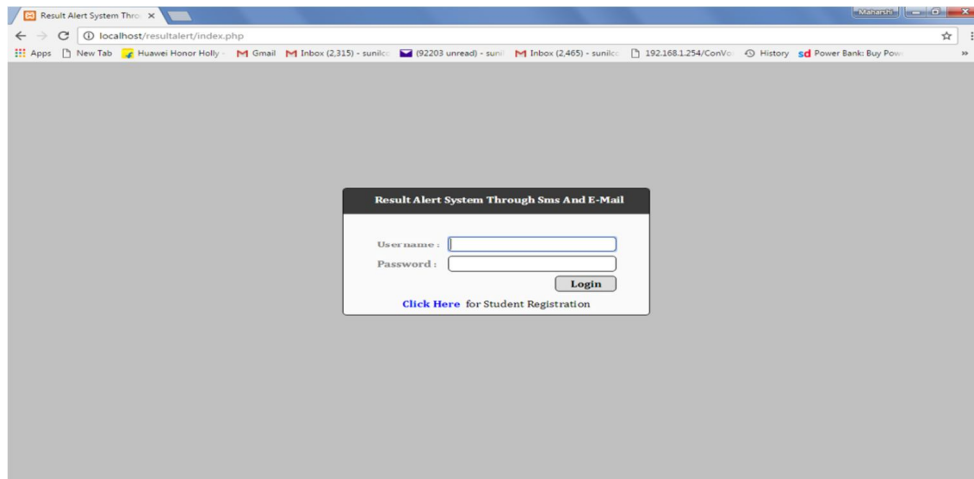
Result Alert System Thro ×

Maharshi

localhost/resultalert/index.php

Apps New Tab Huawei Honor Holly Gmail Inbox (2,315) - sunilc (92203 unread) - suni Inbox (2,465) - sunilc 192.168.1.254/ConVo History Power Bank: Buy Pow »

Result Alert System Through Sms And E-Mail

Username :

Password :

Login

Click Here for Student Registration